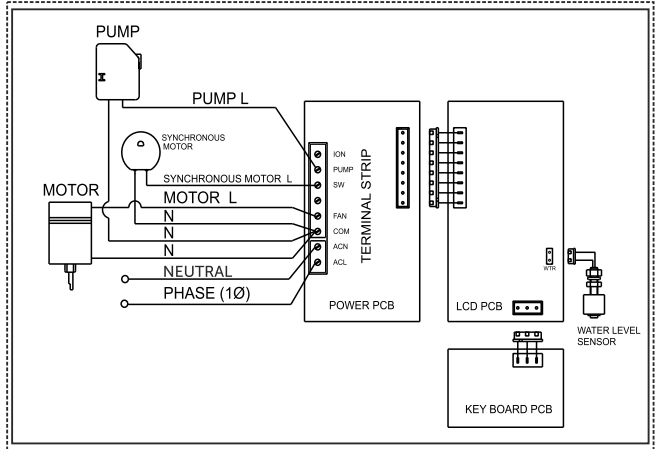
PUMP

PUMP L

SYNCHRONOUS MOTOR

SYNCHRONOUS MOTOR L

MOTOR

MOTOR L

N

N

N

NEUTRAL

PHASE (1Ø)

ION
PUMP
SW
FAN
COM
ACN
ACL

TERMINAL STRIP

POWER PCB

WTR

LCD PCB

WATER LEVEL SENSOR

KEY BOARD PCB